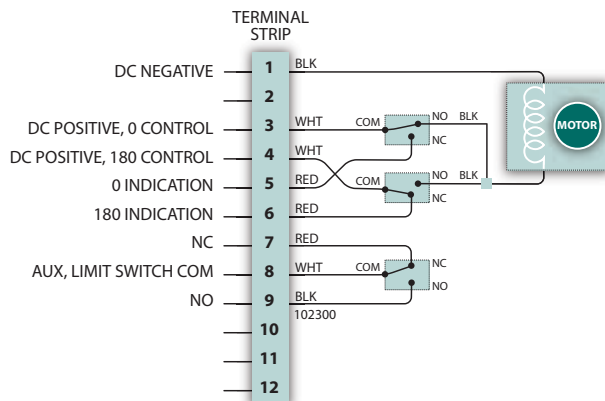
TERMINAL STRIP

DC NEGATIVE
DC POSITIVE, 0 CONTROL
DC POSITIVE, 180 CONTROL
0 INDICATION
180 INDICATION
NC
AUX, LIMIT SWITCH COM
NO

1
2
3
4
5
6
7
8
9
10
11
12

BLK
WHT
WHT
RED
RED
RED
WHT
BLK
102300

COM
NO
NC
BLK
COM
NO
NC
BLK
COM
NC
NO

MOTOR